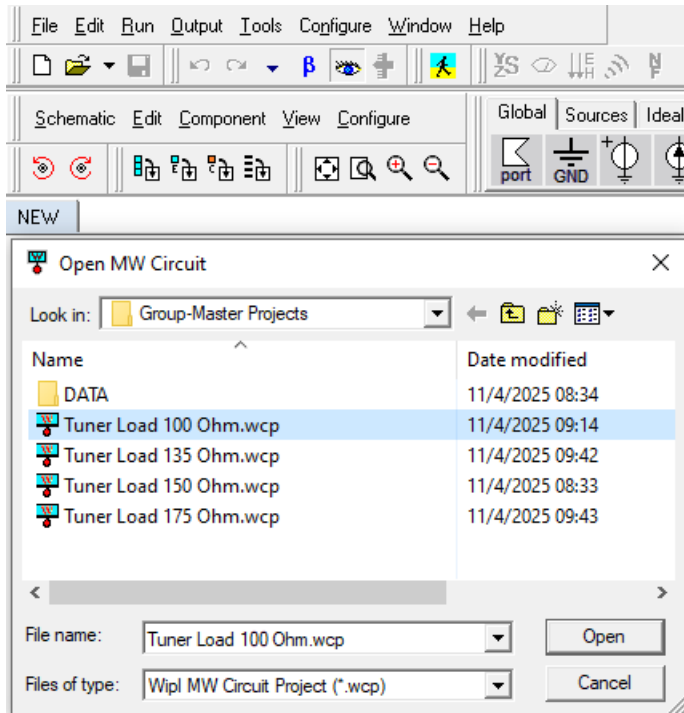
File Edit Run Output Tools Configure Window Help

β

Schematic Edit Component View Configure

Global Sources Ideal

port GND

NEW

Open MW Circuit

Look in: Group-Master Projects

| Name | Date modified |
|---|---|
| DATA | 11/4/2025 08:34 |
| Tuner Load 100 Ohm.wcp | 11/4/2025 09:14 |
| Tuner Load 135 Ohm.wcp | 11/4/2025 09:42 |
| Tuner Load 150 Ohm.wcp | 11/4/2025 08:33 |
| Tuner Load 175 Ohm.wcp | 11/4/2025 09:43 |

File name: Tuner Load 100 Ohm.wcp

Open

Files of type: Wipl MW Circuit Project (*.wcp)

Cancel